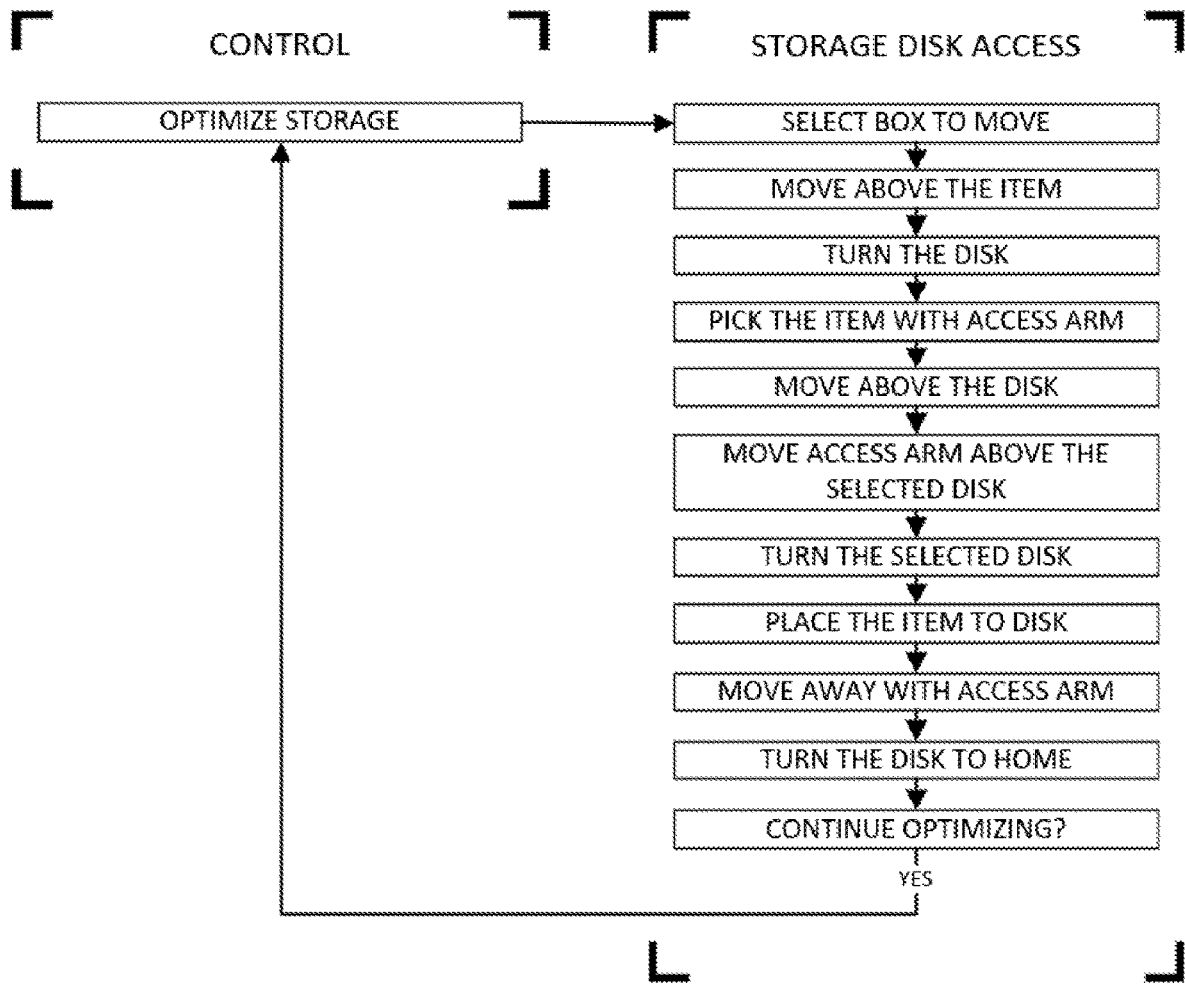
CONTROL

OPTIMIZE STORAGE

STORAGE DISK ACCESS

SELECT BOX TO MOVE

MOVE ABOVE THE ITEM

TURN THE DISK

PICK THE ITEM WITH ACCESS ARM

MOVE ABOVE THE DISK

MOVE ACCESS ARM ABOVE THE SELECTED DISK

TURN THE SELECTED DISK

PLACE THE ITEM TO DISK

MOVE AWAY WITH ACCESS ARM

TURN THE DISK TO HOME

CONTINUE OPTIMIZING?

YES